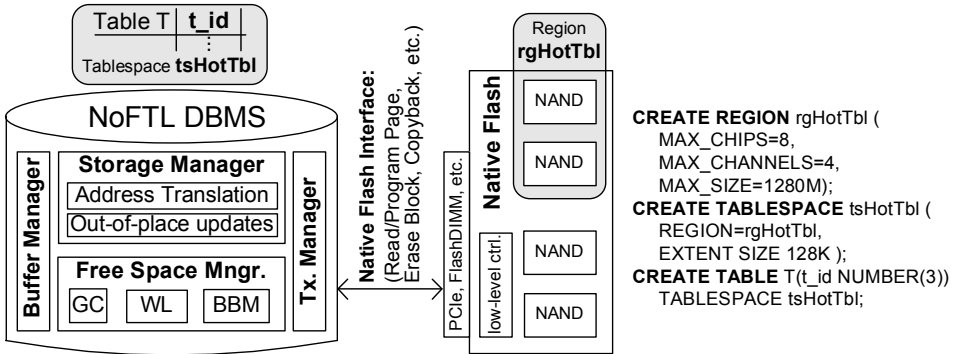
| Table T | t_id |
|---|---|
| | ⋮ |

Tablespace tsHotTbl

NoFTL DBMS

Buffer Manager

Storage Manager

Address Translation

Out-of-place updates

Free Space Mngr.

GC

WL

BBM

Tx. Manager

Native Flash Interface: (Read/Program Page, Erase Block, Copyback, etc.)

PCIe, FlashDIMM, etc.

low-level ctrl.

Native Flash

Region rgHotTbl

NAND

NAND

NAND

NAND

**CREATE REGION** rgHotTbl (
MAX_CHIPS=8,
MAX_CHANNELS=4,
MAX_SIZE=1280M);
**CREATE TABLESPACE** tsHotTbl (
REGION=rgHotTbl,
EXTENT SIZE 128K );
**CREATE TABLE** T(t_id NUMBER(3))
TABLESPACE tsHotTbl;